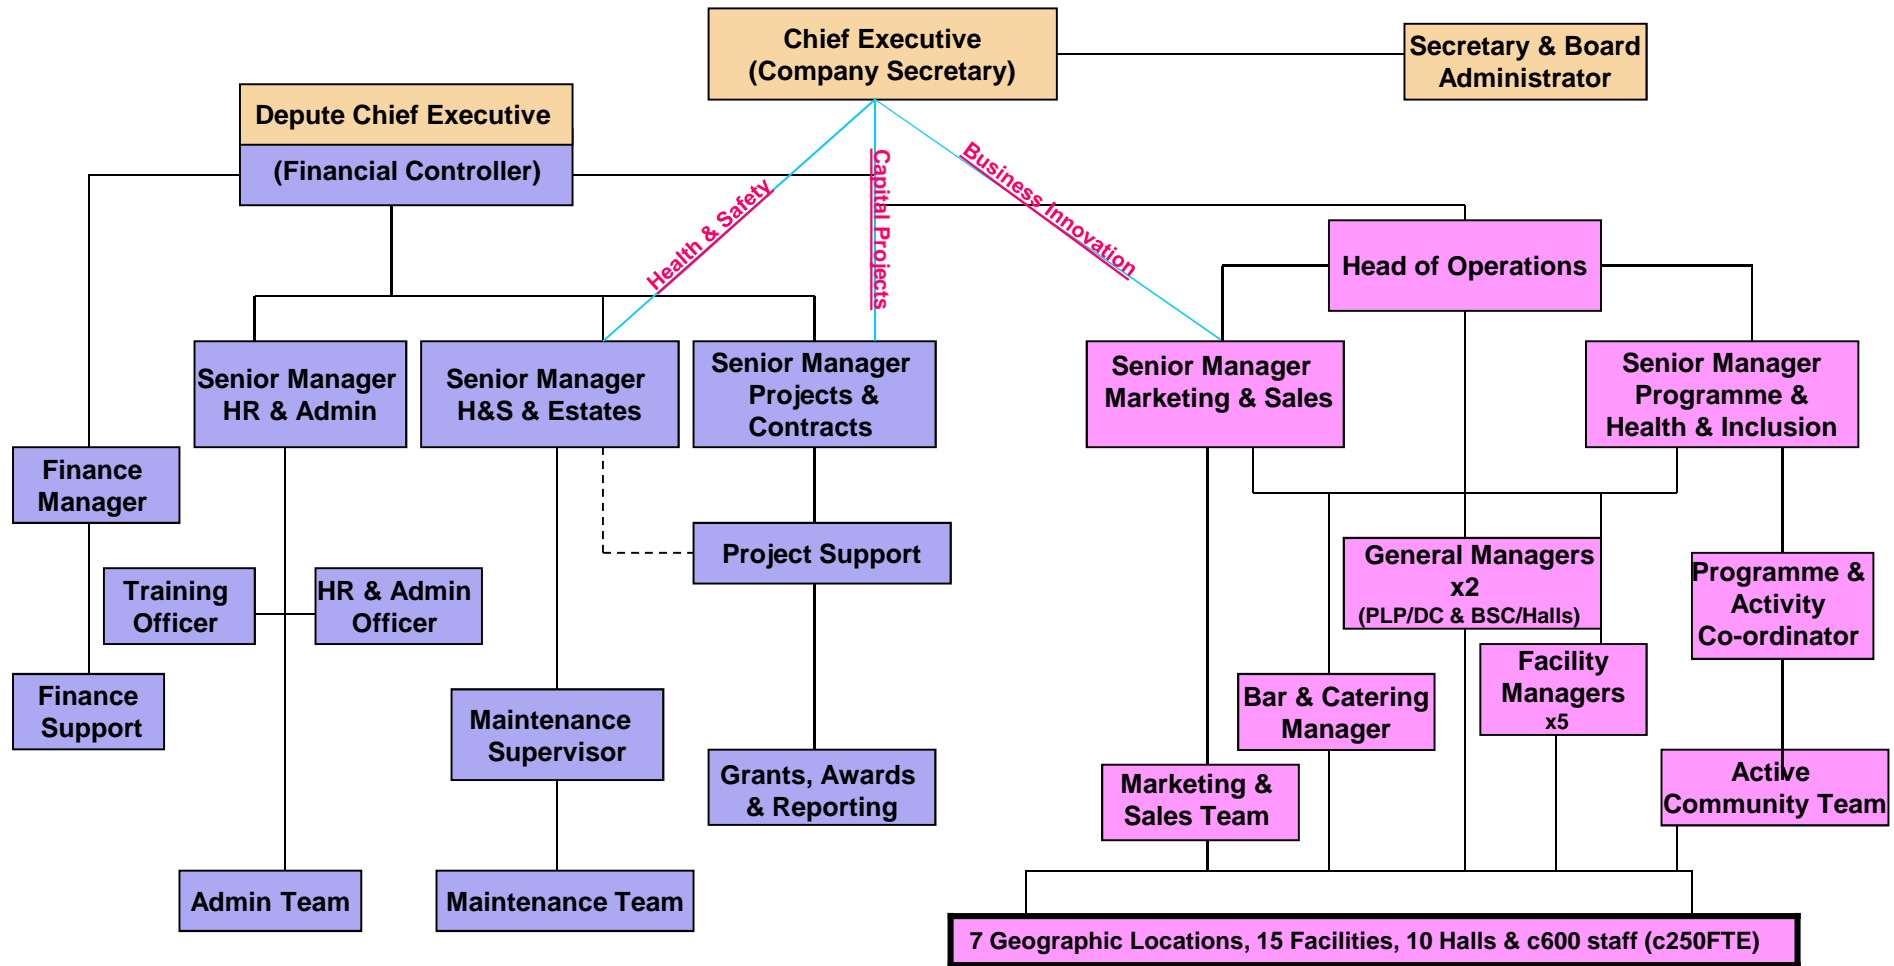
Chief Executive (Company Secretary)

Secretary & Board Administrator

Depute Chief Executive

(Financial Controller)

Health & Safety

Capital Projects

Business Innovation

Head of Operations

Senior Manager HR & Admin

Senior Manager H&S & Estates

Senior Manager Projects & Contracts

Senior Manager Marketing & Sales

Senior Manager Programme & Health & Inclusion

Finance Manager

Project Support

General Managers x2 (PLP/DC & BSC/Halls)

Training Officer

HR & Admin Officer

Programme & Activity Co-ordinator

Facility Managers x5

Finance Support

Maintenance Supervisor

Bar & Catering Manager

Grants, Awards & Reporting

Marketing & Sales Team

Active Community Team

Admin Team

Maintenance Team

7 Geographic Locations, 15 Facilities, 10 Halls & c600 staff (c250FTE)